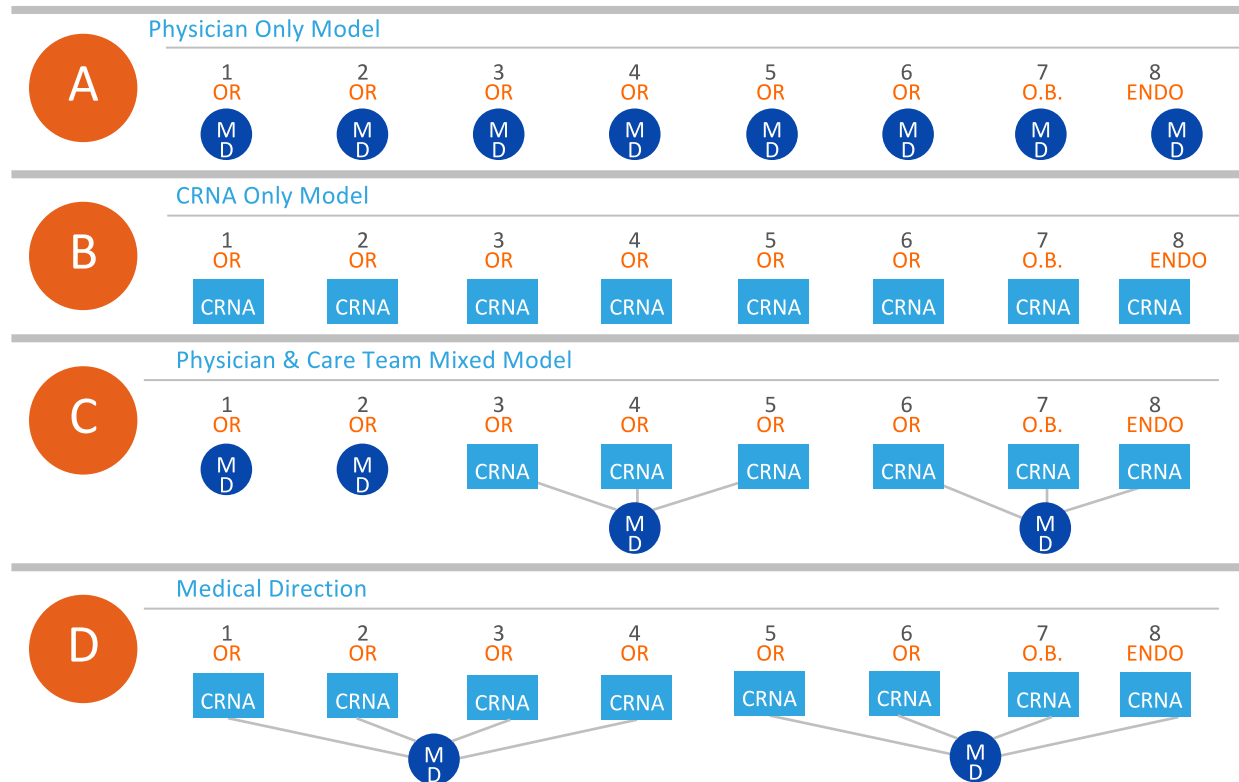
A

Physician Only Model

1 OR MD
2 OR MD
3 OR MD
4 OR MD
5 OR MD
6 OR MD
7 O.B. MD
8 ENDO MD

B

CRNA Only Model

1 OR CRNA
2 OR CRNA
3 OR CRNA
4 OR CRNA
5 OR CRNA
6 OR CRNA
7 O.B. CRNA
8 ENDO CRNA

C

Physician & Care Team Mixed Model

1 OR MD
2 OR MD
3 OR CRNA
4 OR CRNA
5 OR CRNA
MD
6 OR CRNA
7 O.B. CRNA
8 ENDO CRNA
MD

D

Medical Direction

1 OR CRNA
2 OR CRNA
3 OR CRNA
4 OR CRNA
MD
5 OR CRNA
6 OR CRNA
7 O.B. CRNA
8 ENDO CRNA
MD